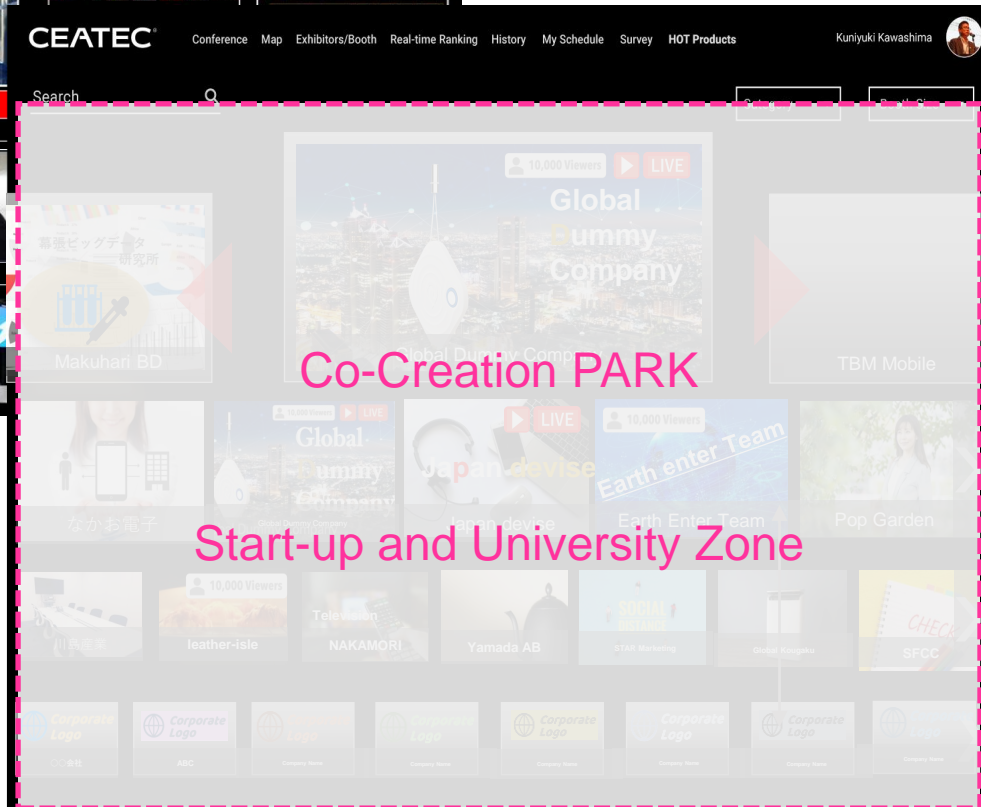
CEATEC

Conference Map Exhibitors/Booth Real-time Ranking History My Schedule Survey HOT Products

Kuniyuki Kawashima

Search

10,000 Viewers LIVE

Global Dummy Company

幕張ビッグデータ研究所

Makuhari BD

Global Dummy Company

TBM Mobile

Co-Creation PARK

10,000 Viewers LIVE

Global Dummy Company

LIVE

Japan devise

10,000 Viewers

Earth enter Team

なかお電子

Global Dummy Company

Japan devise

Earth Enter Team

Pop Garden

Start-up and University Zone

10,000 Viewers

Television

川島産業

leather-isle

NAKAMORI

Yamada AB

SOCIAL

STAR Marketing

Global Kougaku

CHECK

SFCC

Corporate Logo

Corporate Logo

Corporate Logo

Corporate Logo

Corporate Logo

Corporate Logo

Corporate Logo

○○会社

ABC

Company Name

Company Name

Company Name

Company Name

Company Name

Company Name